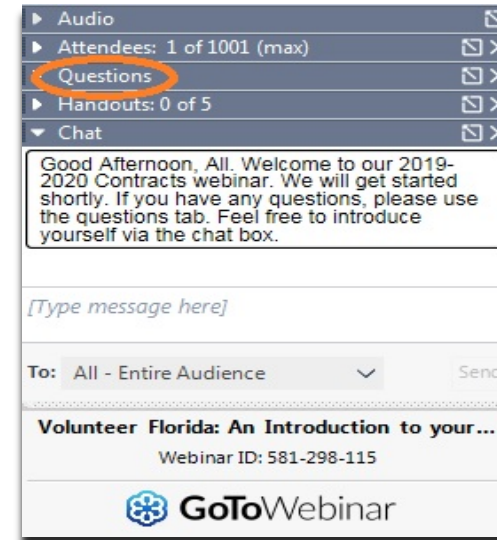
Audio

Attendees: 1 of 1001 (max)

Questions

Handouts: 0 of 5

Chat

Good Afternoon, All. Welcome to our 2019-2020 Contracts webinar. We will get started shortly. If you have any questions, please use the questions tab. Feel free to introduce yourself via the chat box.

[Type message here]

To: All - Entire Audience

Send

Volunteer Florida: An Introduction to your...

Webinar ID: 581-298-115

GoToWebinar